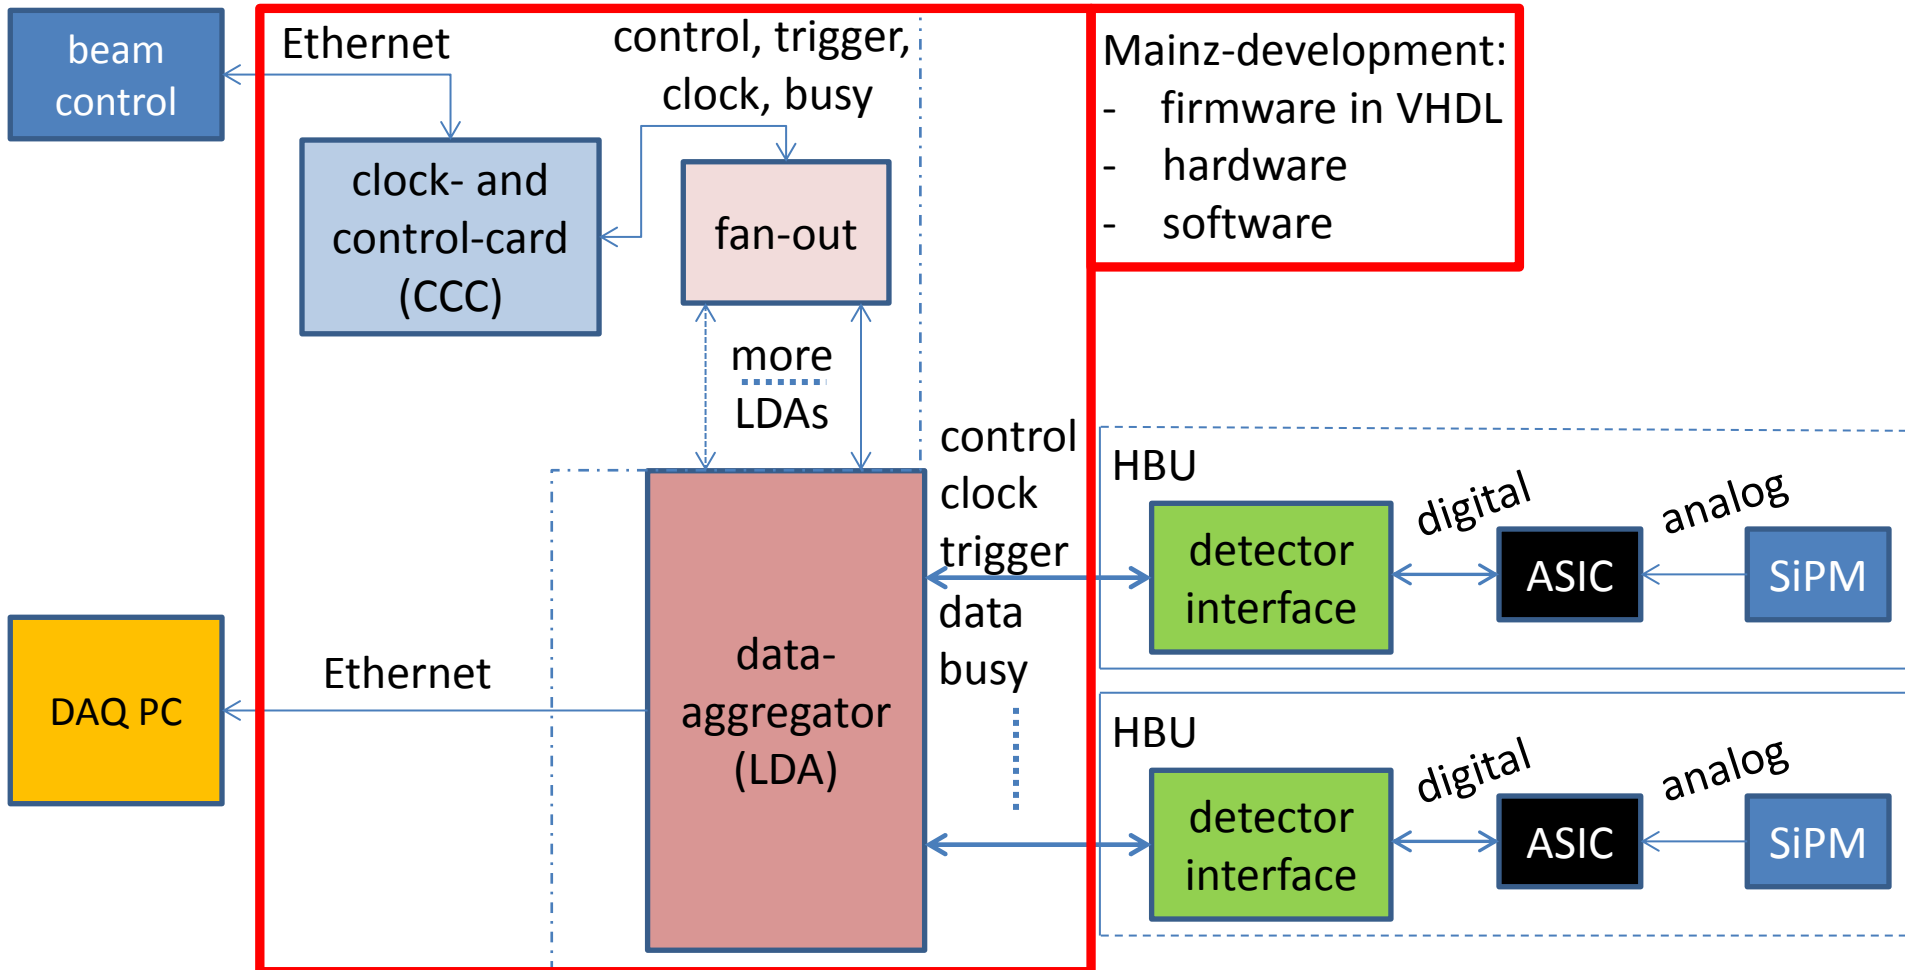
beam control

Ethernet

control, trigger, clock, busy

clock- and control-card (CCC)

fan-out

Mainz-development:
- firmware in VHDL
- hardware
- software

more LDAs

control
clock
trigger
data
busy

HBU

detector interface

digital

ASIC

analog

SiPM

DAQ PC

Ethernet

data-aggregator (LDA)

HBU

detector interface

digital

ASIC

analog

SiPM